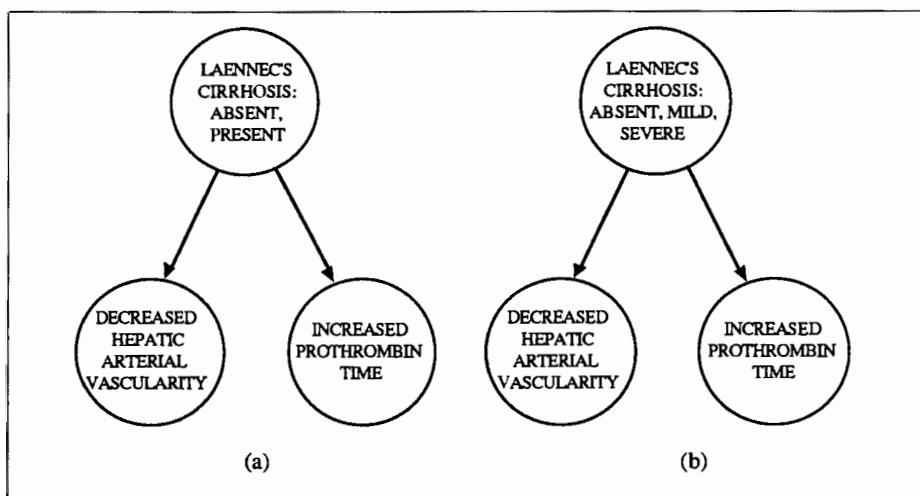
LAENNEC'S CIRRHOSIS: ABSENT, PRESENT

DECREASED HEPATIC ARTERIAL VASCULARITY

INCREASED PROTHROMBIN TIME

(a)

LAENNEC'S CIRRHOSIS: ABSENT, MILD, SEVERE

DECREASED HEPATIC ARTERIAL VASCULARITY

INCREASED PROTHROMBIN TIME

(b)